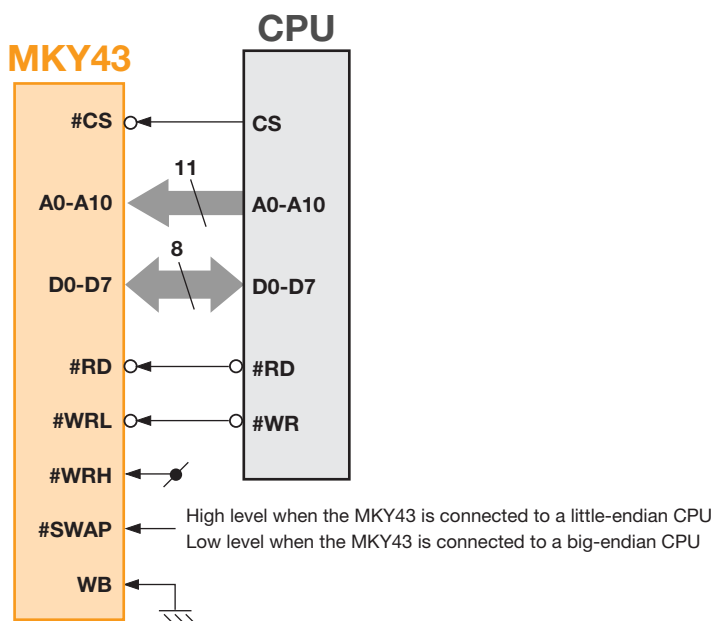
CPU

MKY43

#CS

CS

11

A0-A10

A0-A10

8

D0-D7

D0-D7

#RD

#RD

#WRL

#WR

#WRH

#SWAP

High level when the MKY43 is connected to a little-endian CPU
Low level when the MKY43 is connected to a big-endian CPU

WB